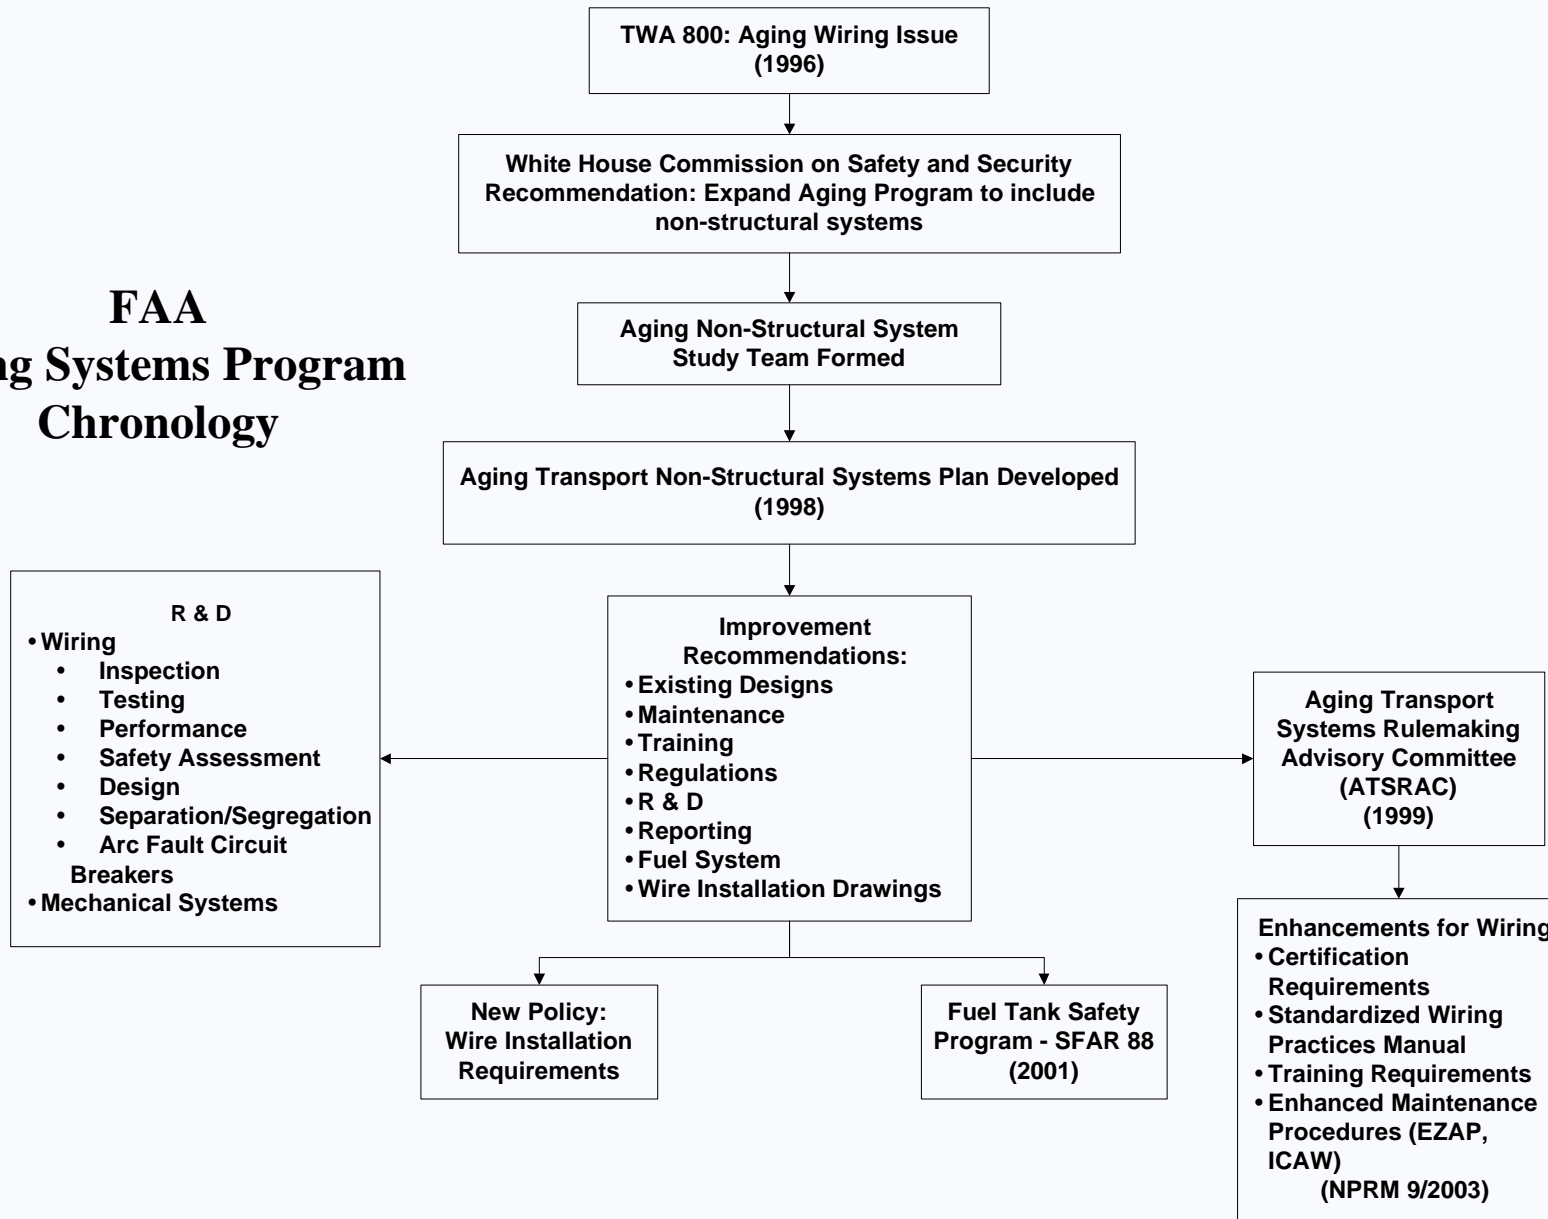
FAA
ng Systems Program
Chronology

TWA 800: Aging Wiring Issue
(1996)

White House Commission on Safety and Security Recommendation: Expand Aging Program to include non-structural systems

Aging Non-Structural System Study Team Formed

Aging Transport Non-Structural Systems Plan Developed
(1998)

R & D
• Wiring
• Inspection
• Testing
• Performance
• Safety Assessment
• Design
• Separation/Segregation
• Arc Fault Circuit Breakers
• Mechanical Systems

Improvement Recommendations:
• Existing Designs
• Maintenance
• Training
• Regulations
• R & D
• Reporting
• Fuel System
• Wire Installation Drawings

Aging Transport Systems Rulemaking Advisory Committee (ATSRAC)
(1999)

Enhancements for Wiring
• Certification Requirements
• Standardized Wiring Practices Manual
• Training Requirements
• Enhanced Maintenance Procedures (EZAP, ICAW)
(NPRM 9/2003)

New Policy: Wire Installation Requirements

Fuel Tank Safety Program - SFAR 88
(2001)